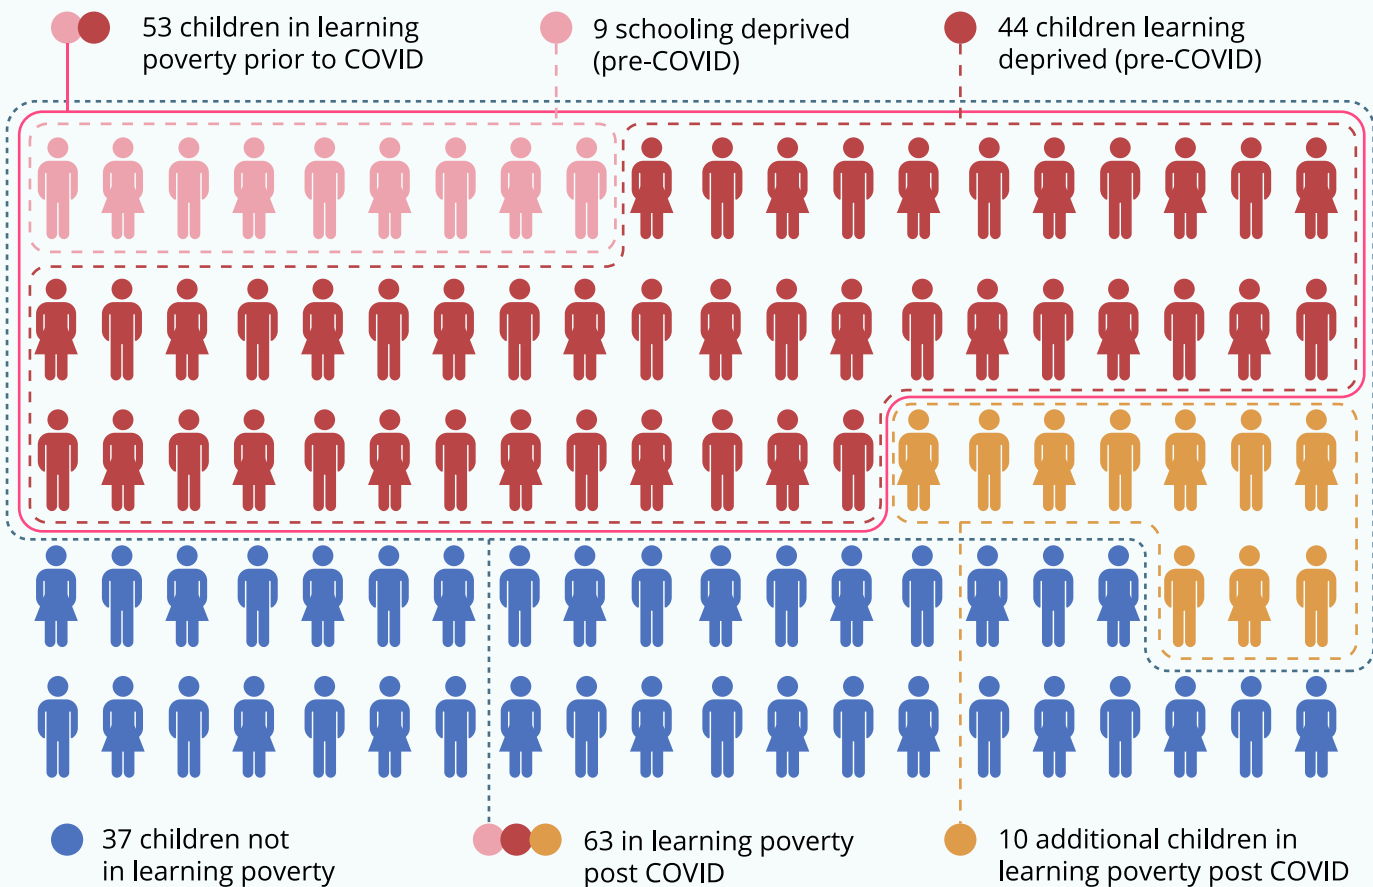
53 children in learning poverty prior to COVID

9 schooling deprived (pre-COVID)

44 children learning deprived (pre-COVID)

37 children not in learning poverty

63 in learning poverty post COVID

10 additional children in learning poverty post COVID